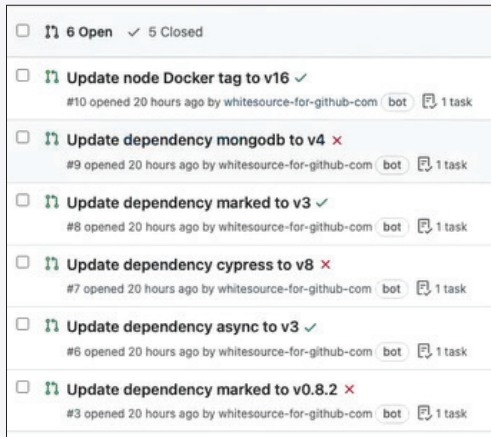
6 Open ✓ 5 Closed

Update node Docker tag to v16 ✓
#10 opened 20 hours ago by whitesource-for-github-com bot 1 task

Update dependency mongodb to v4 ×
#9 opened 20 hours ago by whitesource-for-github-com bot 1 task

Update dependency marked to v3 ✓
#8 opened 20 hours ago by whitesource-for-github-com bot 1 task

Update dependency cypress to v8 ×
#7 opened 20 hours ago by whitesource-for-github-com bot 1 task

Update dependency async to v3 ✓
#6 opened 20 hours ago by whitesource-for-github-com bot 1 task

Update dependency marked to v0.8.2 ×
#3 opened 20 hours ago by whitesource-for-github-com bot 1 task